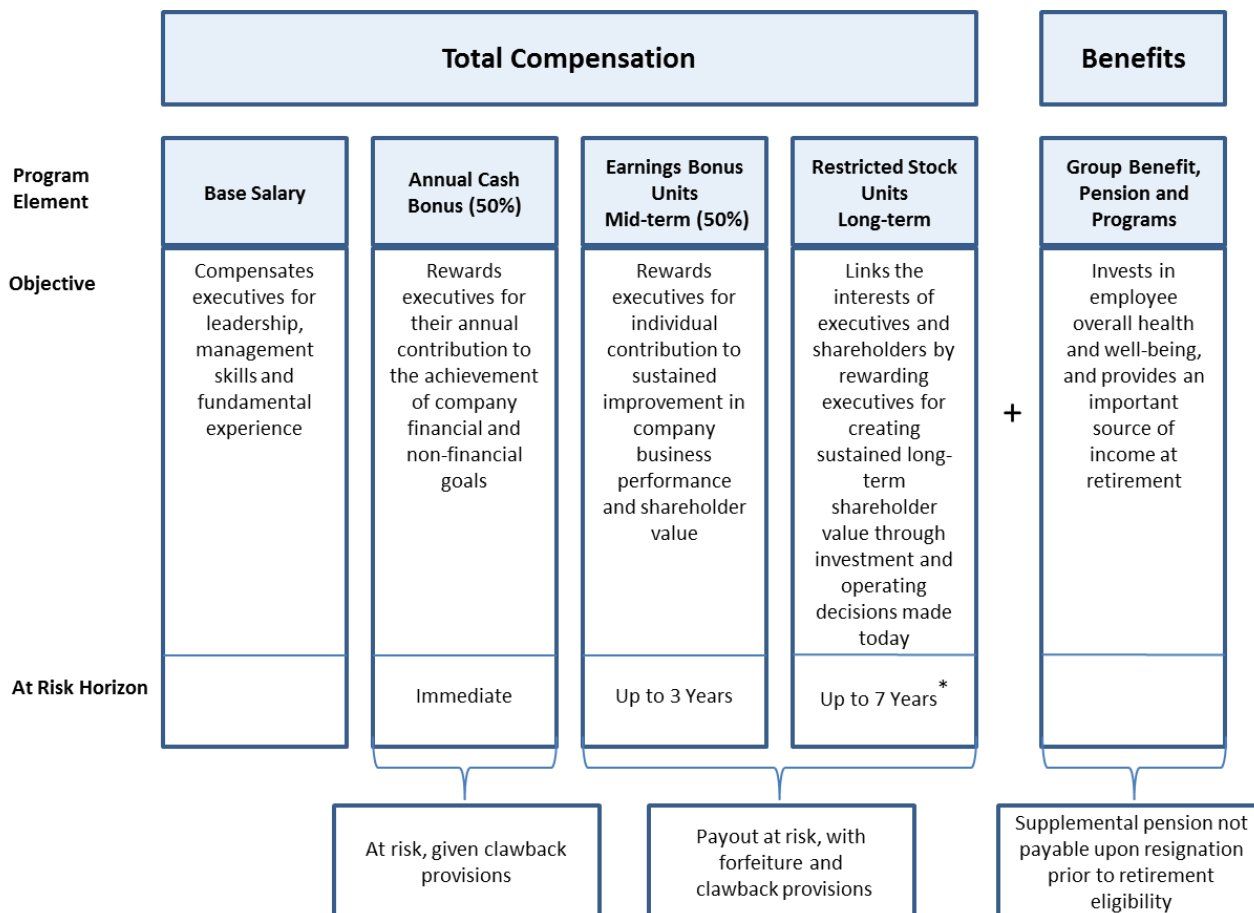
Total Compensation

Benefits

Program Element

Objective

At Risk Horizon

| Base Salary | Annual Cash Bonus (50%) | Earnings Bonus Units Mid-term (50%) | Restricted Stock Units Long-term | Group Benefit, Pension and Programs |
|---|---|---|---|---|
| Compensates executives for leadership, management skills and fundamental experience | Rewards executives for their annual contribution to the achievement of company financial and non-financial goals | Rewards executives for individual contribution to sustained improvement in company business performance and shareholder value | Links the interests of executives and shareholders by rewarding executives for creating sustained long-term shareholder value through investment and operating decisions made today | Invests in employee overall health and well-being, and provides an important source of income at retirement |
| | Immediate | Up to 3 Years | Up to 7 Years* | |

+

At risk, given clawback provisions

Payout at risk, with forfeiture and clawback provisions

Supplemental pension not payable upon resignation prior to retirement eligibility